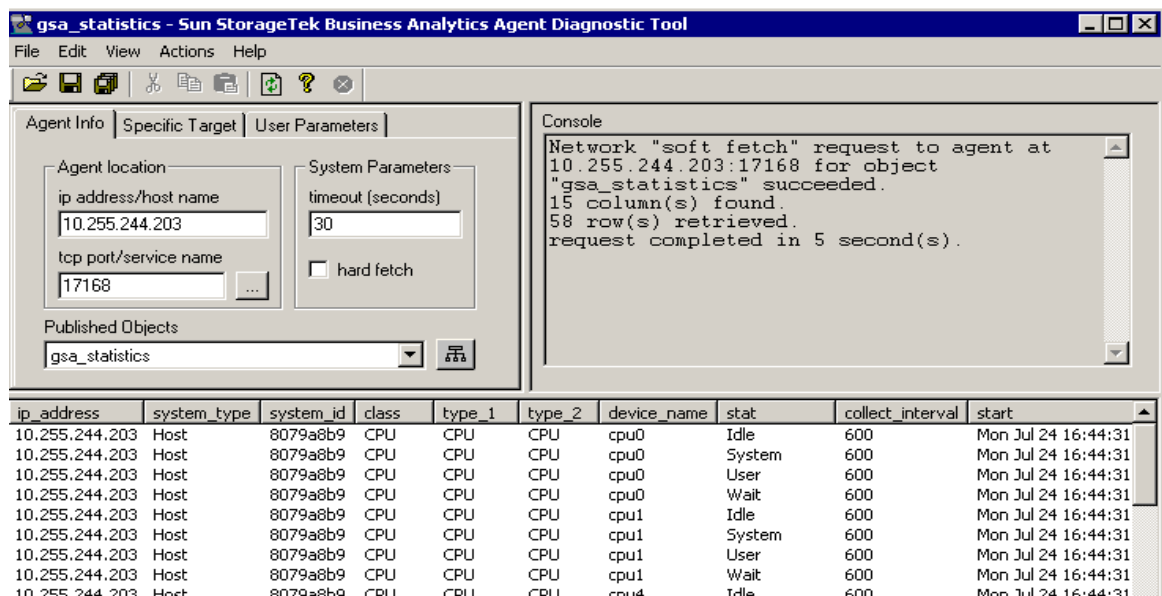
gsa_statistics - Sun StorageTek Business Analytics Agent Diagnostic Tool

File Edit View Actions Help

Agent Info | Specific Target | User Parameters

Agent location
ip address/host name
10.255.244.203
tcp port/service name
17168

System Parameters
timeout (seconds)
30
hard fetch

Published Objects
gsa_statistics

Console
Network "soft fetch" request to agent at 10.255.244.203:17168 for object "gsa_statistics" succeeded.
15 column(s) found.
58 row(s) retrieved.
request completed in 5 second(s).

| ip_address | system_type | system_id | class | type_1 | type_2 | device_name | stat | collect_interval | start |
|---|---|---|---|---|---|---|---|---|---|
| 10.255.244.203 | Host | 8079a8b9 | CPU | CPU | CPU | cpu0 | Idle | 600 | Mon Jul 24 16:44:31 |
| 10.255.244.203 | Host | 8079a8b9 | CPU | CPU | CPU | cpu0 | System | 600 | Mon Jul 24 16:44:31 |
| 10.255.244.203 | Host | 8079a8b9 | CPU | CPU | CPU | cpu0 | User | 600 | Mon Jul 24 16:44:31 |
| 10.255.244.203 | Host | 8079a8b9 | CPU | CPU | CPU | cpu0 | Wait | 600 | Mon Jul 24 16:44:31 |
| 10.255.244.203 | Host | 8079a8b9 | CPU | CPU | CPU | cpu1 | Idle | 600 | Mon Jul 24 16:44:31 |
| 10.255.244.203 | Host | 8079a8b9 | CPU | CPU | CPU | cpu1 | System | 600 | Mon Jul 24 16:44:31 |
| 10.255.244.203 | Host | 8079a8b9 | CPU | CPU | CPU | cpu1 | User | 600 | Mon Jul 24 16:44:31 |
| 10.255.244.203 | Host | 8079a8b9 | CPU | CPU | CPU | cpu1 | Wait | 600 | Mon Jul 24 16:44:31 |
| 10.255.244.203 | Host | 8079a8b9 | CPU | CPU | CPU | cpu4 | Idle | 600 | Mon Jul 24 16:44:31 |